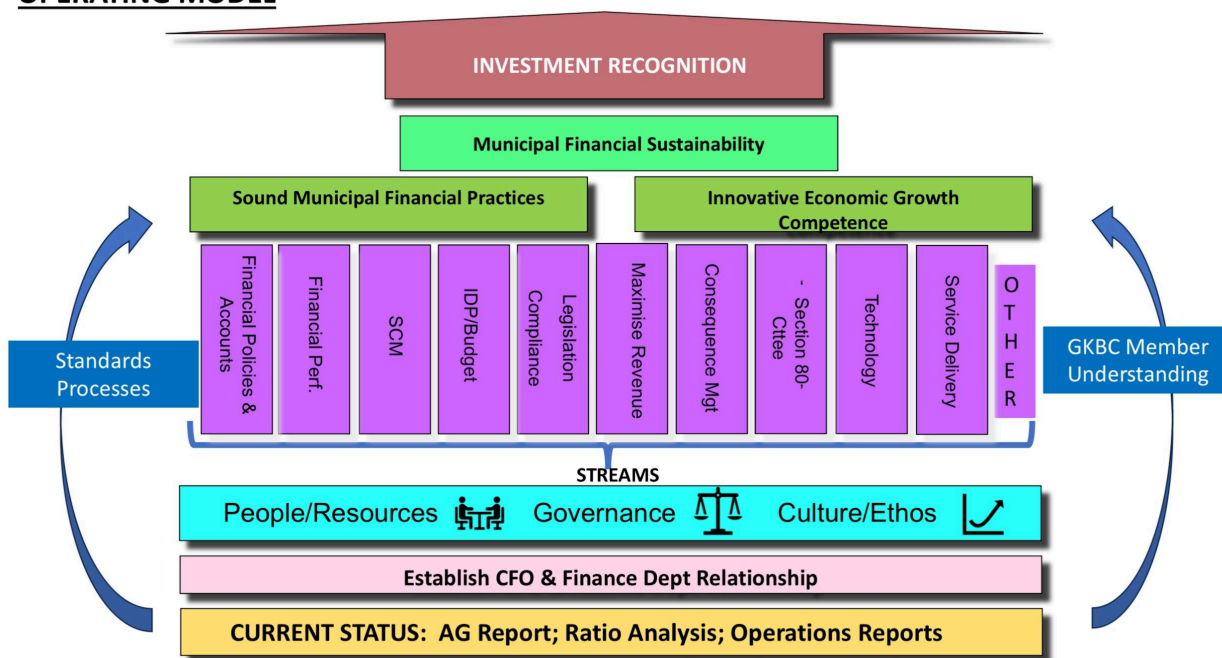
INVESTMENT RECOGNITION

Municipal Financial Sustainability

Sound Municipal Financial Practices

Innovative Economic Growth Competence

Standards Processes

Financial Policies & Accounts

Financial Perf.

SCM

IDP/Budget

Legislation Compliance

Maximise Revenue

Consequence Mgt

Section 80- Cttee

Technology

Service Delivery

OTHER

GKBC Member Understanding

STREAMS

People/Resources

Governance

Culture/Ethos

Establish CFO & Finance Dept Relationship

CURRENT STATUS: AG Report; Ratio Analysis; Operations Reports